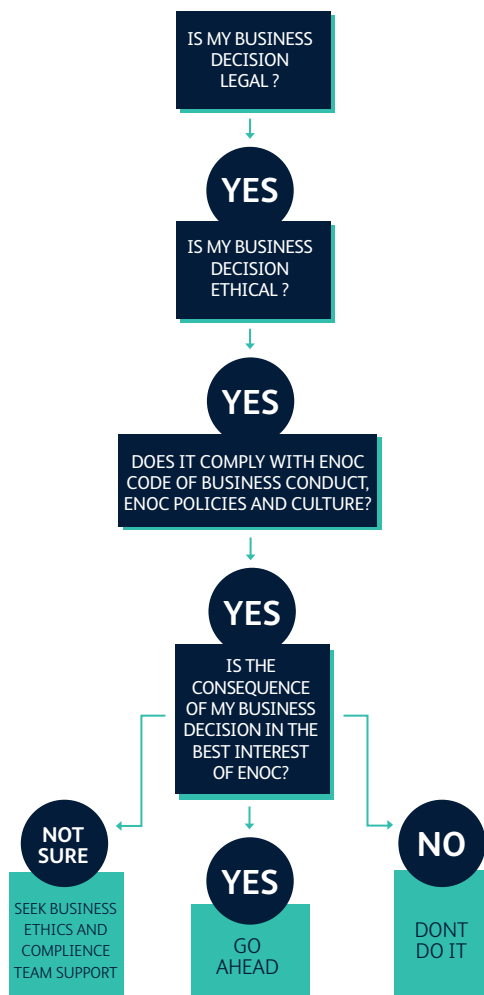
IS MY BUSINESS DECISION LEGAL ?

YES

IS MY BUSINESS DECISION ETHICAL ?

YES

DOES IT COMPLY WITH ENOC CODE OF BUSINESS CONDUCT, ENOC POLICIES AND CULTURE?

YES

IS THE CONSEQUENCE OF MY BUSINESS DECISION IN THE BEST INTEREST OF ENOC?

NOT SURE

SEEK BUSINESS ETHICS AND COMPLIENCE TEAM SUPPORT

YES

GO AHEAD

NO

DONT DO IT